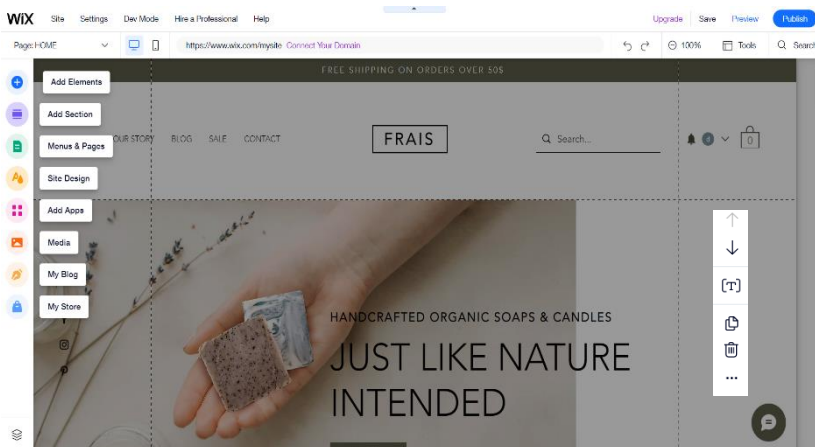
WiX Site Settings Dev Mode Hire a Professional Help Upgrade Save Preview Publish

Page: HOME https://www.wix.com/mysite Connect Your Domain 100% Tools Search

FREE SHIPPING ON ORDERS OVER 50$

Add Elements
Add Section
Menus & Pages
Site Design
Add Apps
Media
My Blog
My Store

OUR STORY BLOG SALE CONTACT FRAIS Search... 0

HANDCRAFTED ORGANIC SOAPS & CANDLES

JUST LIKE NATURE INTENDED